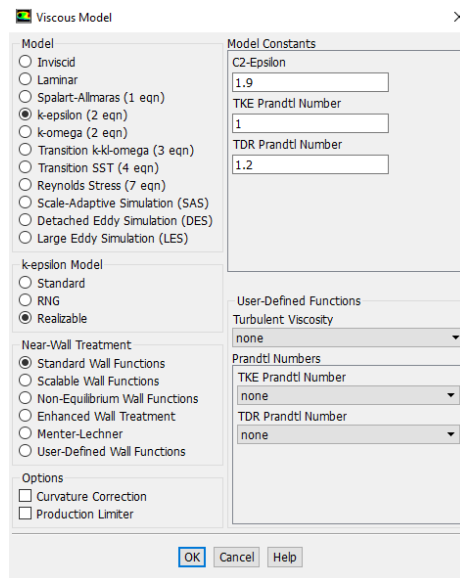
Viscous Model

Model
Inviscid
Laminar
Spalart-Allmaras (1 eqn)
k-epsilon (2 eqn)
k-omega (2 eqn)
Transition k-kl-omega (3 eqn)
Transition SST (4 eqn)
Reynolds Stress (7 eqn)
Scale-Adaptive Simulation (SAS)
Detached Eddy Simulation (DES)
Large Eddy Simulation (LES)

k-epsilon Model
Standard
RNG
Realizable

Near-Wall Treatment
Standard Wall Functions
Scalable Wall Functions
Non-Equilibrium Wall Functions
Enhanced Wall Treatment
Menter-Lechner
User-Defined Wall Functions

Options
Curvature Correction
Production Limiter

Model Constants
C2-Epsilon
1.9
TKE Prandtl Number
1
TDR Prandtl Number
1.2

User-Defined Functions
Turbulent Viscosity
none
Prandtl Numbers
TKE Prandtl Number
none
TDR Prandtl Number
none

OK Cancel Help